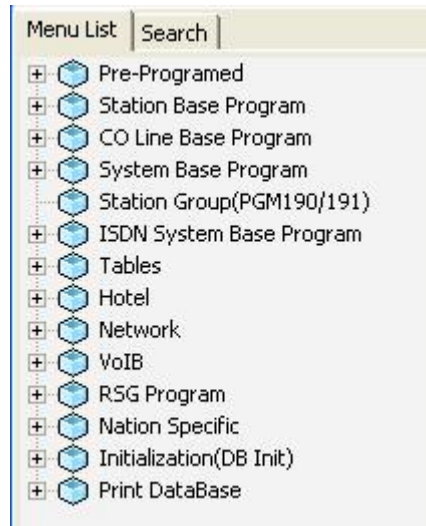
Menu List | Search

Pre-Programed
Station Base Program
CO Line Base Program
System Base Program
Station Group(PGM190/191)
ISDN System Base Program
Tables
Hotel
Network
VoIB
RSG Program
Nation Specific
Initialization(DB Init)
Print DataBase